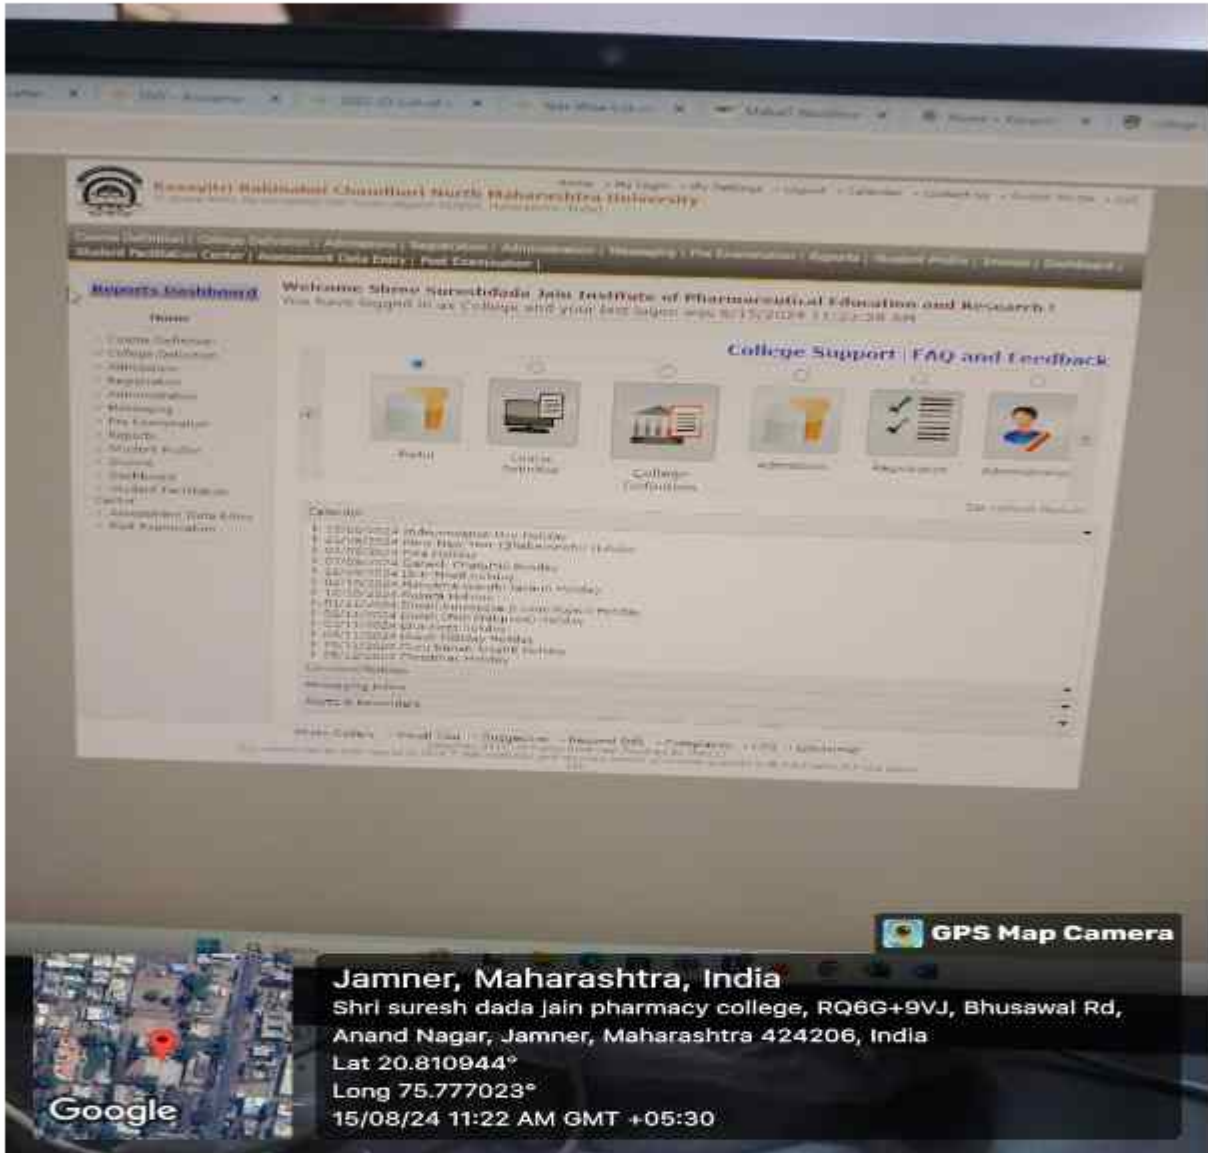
Kavayitri Bahinabai Chaudhari North Maharashtra University

Home | My Login | My Settings | Logout | Calendar | Contact Us | Guide to Use

Course Definition | College Definition | Admissions | Registration | Administration | Messaging | Pre Examination | Reports | Student Profile | Process | Dashboard | Student Facilitation Center | Assessment Data Entry | Post Examination

Reports Dashboard

Home

Course Definition
College Definition
Admissions
Registration
Administration
Messaging
Pre Examination
Reports
Student Profile
Process
Dashboard
Student Facilitation Center
Assessment Data Entry
Post Examination

Welcome Shree Sureshdada Jain Institute of Pharmaceutical Education and Research ! You have logged in as College and your last logon was 8/15/2024 11:22:38 AM

College Support | FAQ and Feedback

Portal
Course Definition
College Definitions
Admissions
Registration
Administration

Calendar

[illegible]

Messaging Inbox

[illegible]

GPS Map Camera

Jamner, Maharashtra, India
Shri suresh dada jain pharmacy college, RQ6G+9VJ, Bhusawal Rd, Anand Nagar, Jamner, Maharashtra 424206, India
Lat 20.810944°
Long 75.777023°
15/08/24 11:22 AM GMT +05:30

Google